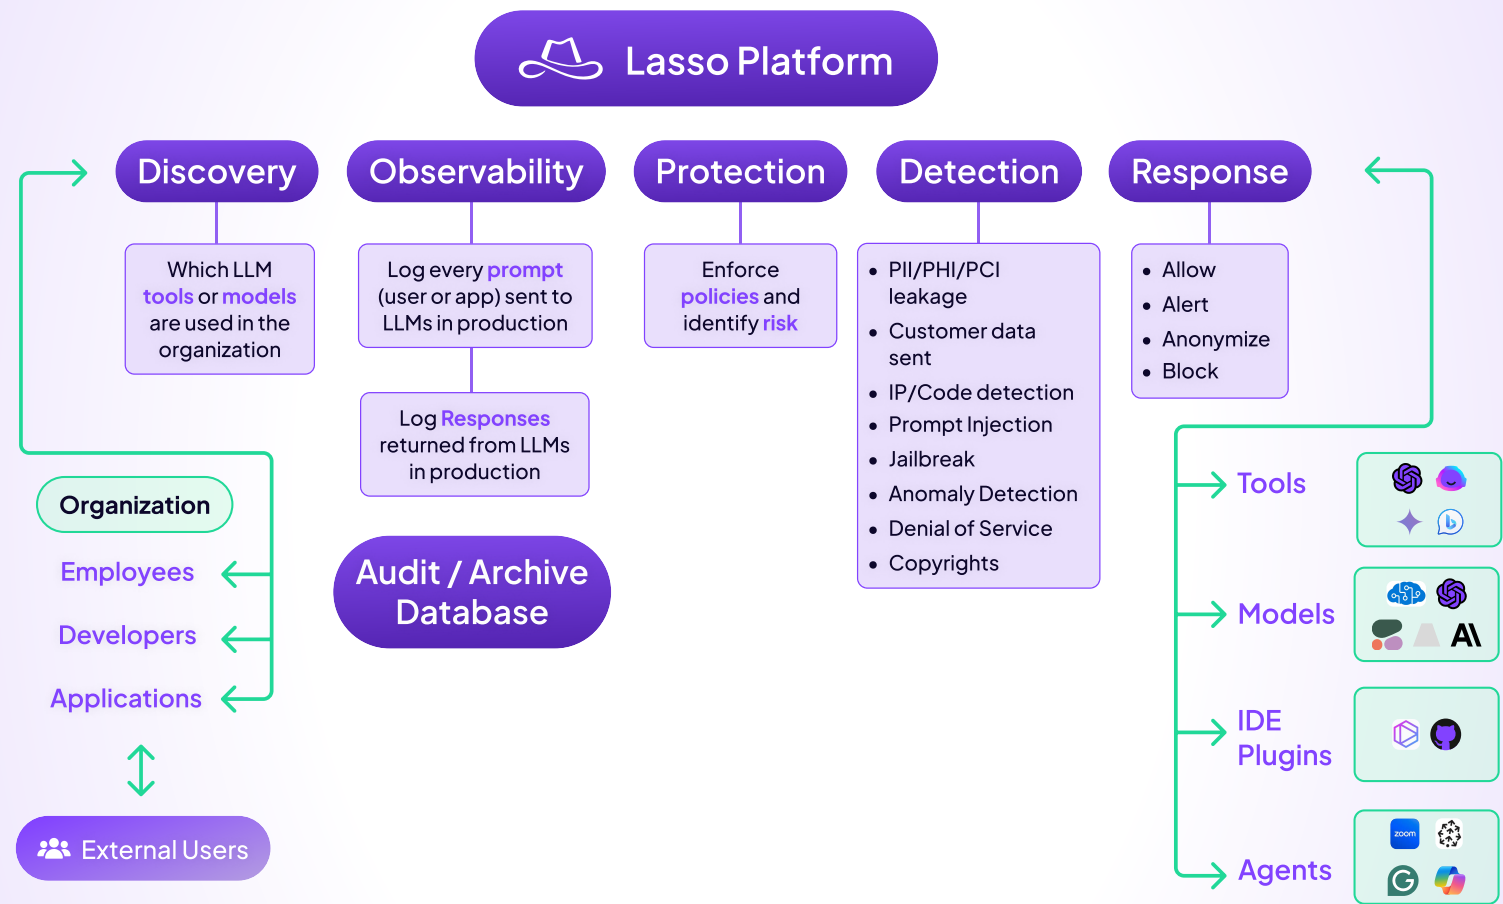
Lasso Platform

Discovery

Which LLM tools or models are used in the organization

Observability

Log every prompt (user or app) sent to LLMs in production

Log Responses returned from LLMs in production

Protection

Enforce policies and identify risk

Detection

- PII/PHI/PCI leakage
- Customer data sent
- IP/Code detection
- Prompt Injection
- Jailbreak
- Anomaly Detection
- Denial of Service
- Copyrights

Response

- Allow
- Alert
- Anonymize
- Block

Organization

Employees

Developers

Applications

External Users

Audit / Archive Database

Tools

Models

IDE Plugins

Agents

zoom